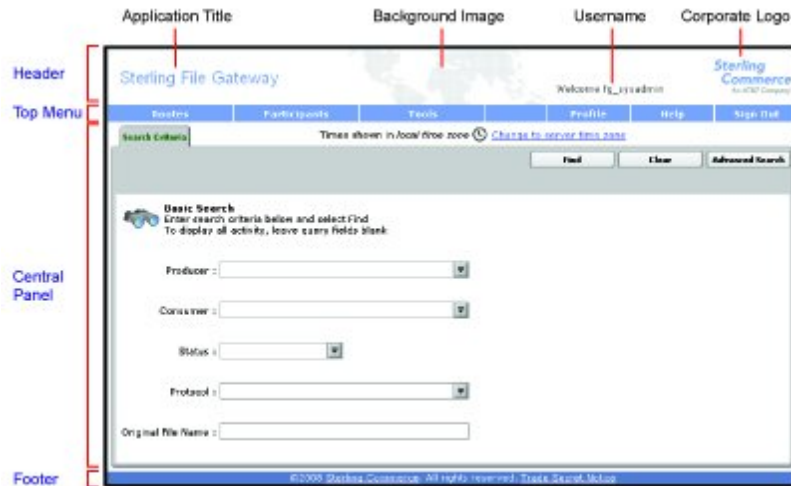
Application Title

Background Image

Username

Corporate Logo

Header

Sterling File Gateway

Welcome fg_sysadmin

Sterling Commerce
An AT&T Company

Top Menu

Routes | Participants | Tools | Profile | Help | Sign Out

Search Criteria

Times shown in local time zone Change to server time zone

Find | Clear | Advanced Search

Central Panel

Basic Search
Enter search criteria below and select Find
To display all activity, leave query fields blank

Producer :

Consumer :

Status :

Protocol :

Original File Name :

Footer

©2008 Sterling Commerce. All rights reserved. Trade Secret Notice